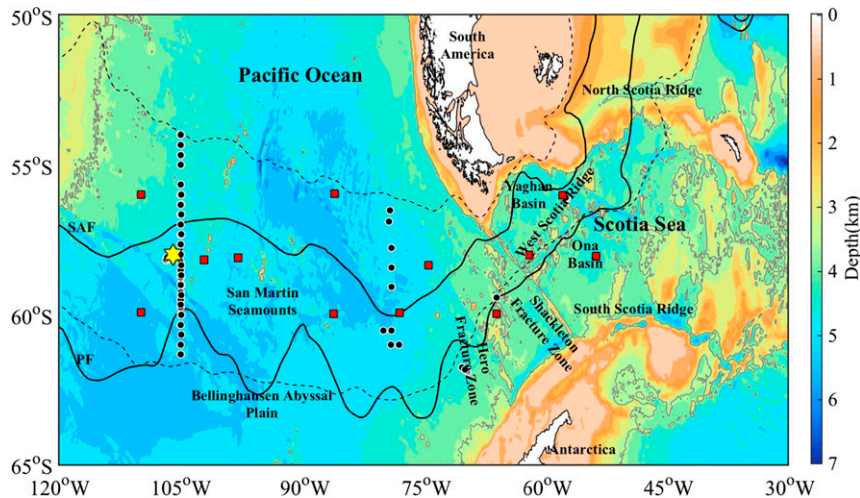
50°S

55°S

60°S

65°S

120°W 105°W 90°W 75°W 60°W 45°W 30°W

Pacific Ocean

South America

North Scotia Ridge

Yaghan Basin

West Scotia Ridge

Scotia Sea

Ona Basin

SAF

San Martin Seamounts

Shackleton Fracture Zone

South Scotia Ridge

Hero Fracture Zone

PF

Bellinghausen Abyssal Plain

Antarctica

Depth(km)

0
1
2
3
4
5
6
7